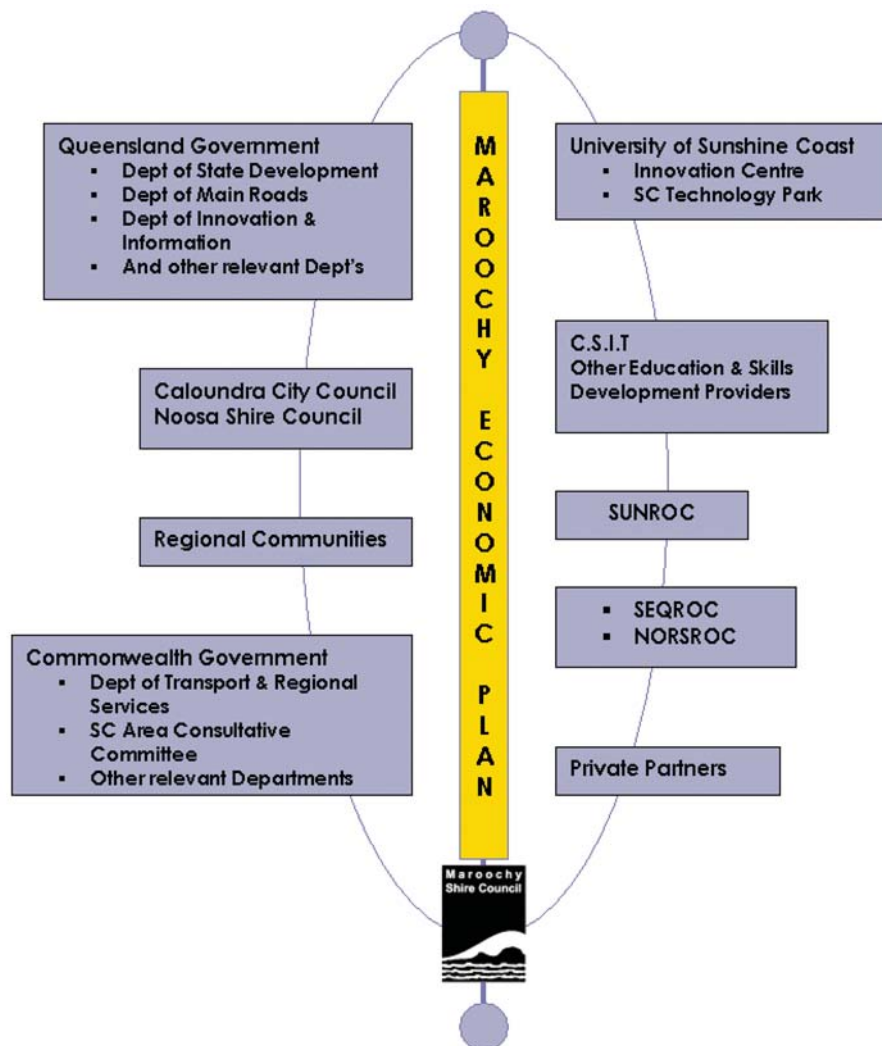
Queensland Government
- Dept of State Development
- Dept of Main Roads
- Dept of Innovation & Information
- And other relevant Dept's

Caloundra City Council
Noosa Shire Council

Regional Communities

Commonwealth Government
- Dept of Transport & Regional Services
- SC Area Consultative Committee
- Other relevant Departments

MAROOCHY ECONOMIC PLAN

University of Sunshine Coast
- Innovation Centre
- SC Technology Park

C.S.I.T
Other Education & Skills Development Providers

SUNROC

- SEQROC
- NORSROC

Private Partners

Maroochy Shire Council